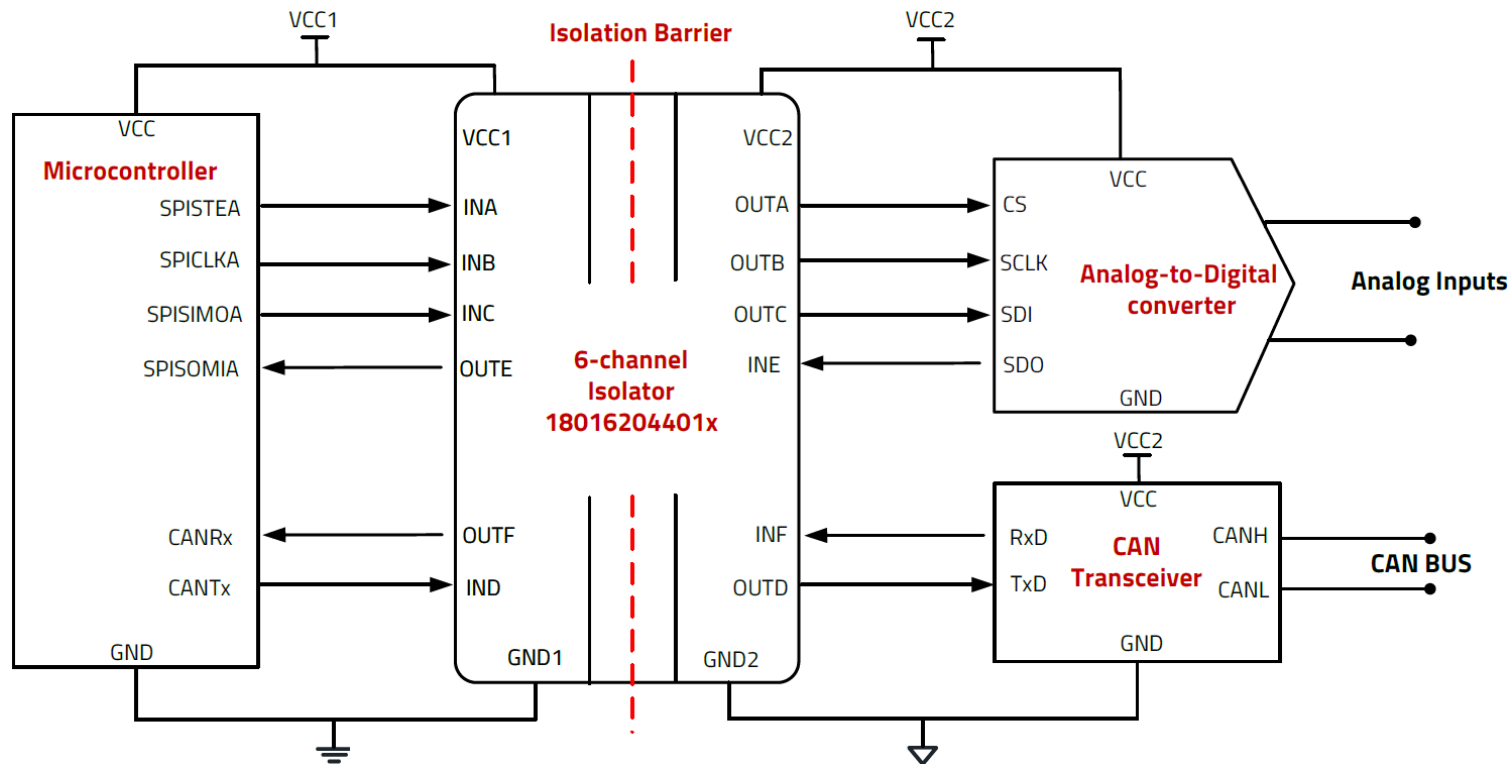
VCC1

Isolation Barrier

VCC2

VCC

Microcontroller

SPISTEA

SPICLKA

SPISIMOA

SPISOMIA

CANRx

CANTx

GND

VCC1

INA

INB

INC

OUTE

OUTF

IND

GND1

6-channel Isolator 18016204401x

VCC2

OUTA

OUTB

OUTC

INE

INF

OUTD

GND2

VCC

CS

SCLK

SDI

SDO

Analog-to-Digital converter

GND

Analog Inputs

VCC2

VCC

RxD

TxD

CAN Transceiver

CANH

CANL

GND

CAN BUS